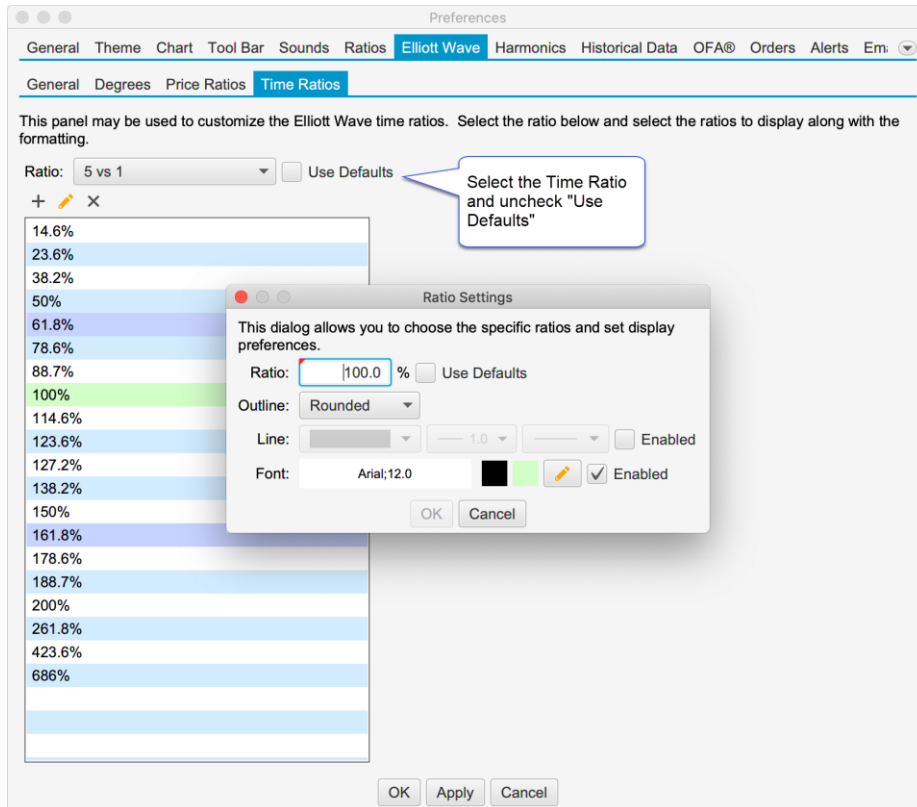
Preferences

General Theme Chart Tool Bar Sounds Ratios Elliott Wave Harmonics Historical Data OFA® Orders Alerts Em

General Degrees Price Ratios Time Ratios

This panel may be used to customize the Elliott Wave time ratios. Select the ratio below and select the ratios to display along with the formatting.

Ratio: 5 vs 1 Use Defaults

Select the Time Ratio and uncheck "Use Defaults"

+ ✕

14.6%
23.6%
38.2%
50%
61.8%
78.6%
88.7%
100%
114.6%
123.6%
127.2%
138.2%
150%
161.8%
178.6%
188.7%
200%
261.8%
423.6%
686%

Ratio Settings

This dialog allows you to choose the specific ratios and set display preferences.

Ratio: 100.0 % Use Defaults

Outline: Rounded

Line: 1.0 Enabled

Font: Arial;12.0 Enabled

OK Cancel

OK Apply Cancel